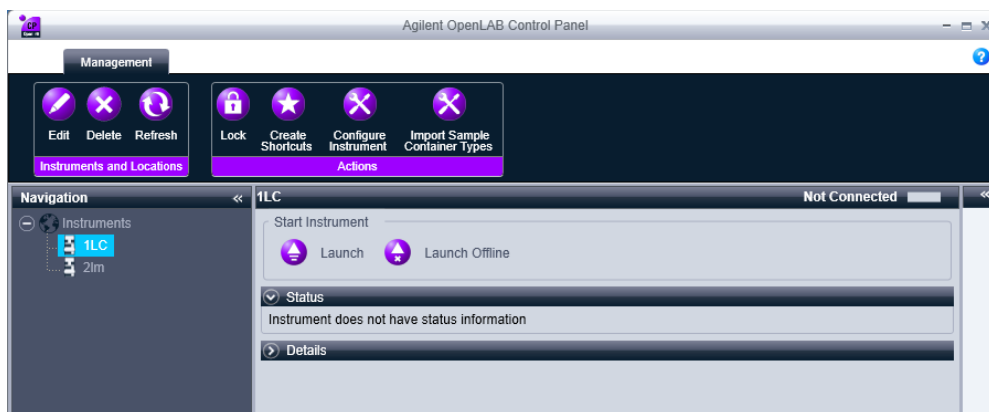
Agilent OpenLAB Control Panel

Management

Edit Delete Refresh

Instruments and Locations

Lock Create Shortcuts Configure Instrument Import Sample Container Types

Actions

Navigation

Instruments

1LC

2lm

1LC

Not Connected

Start Instrument

Launch

Launch Offline

Status

Instrument does not have status information

Details